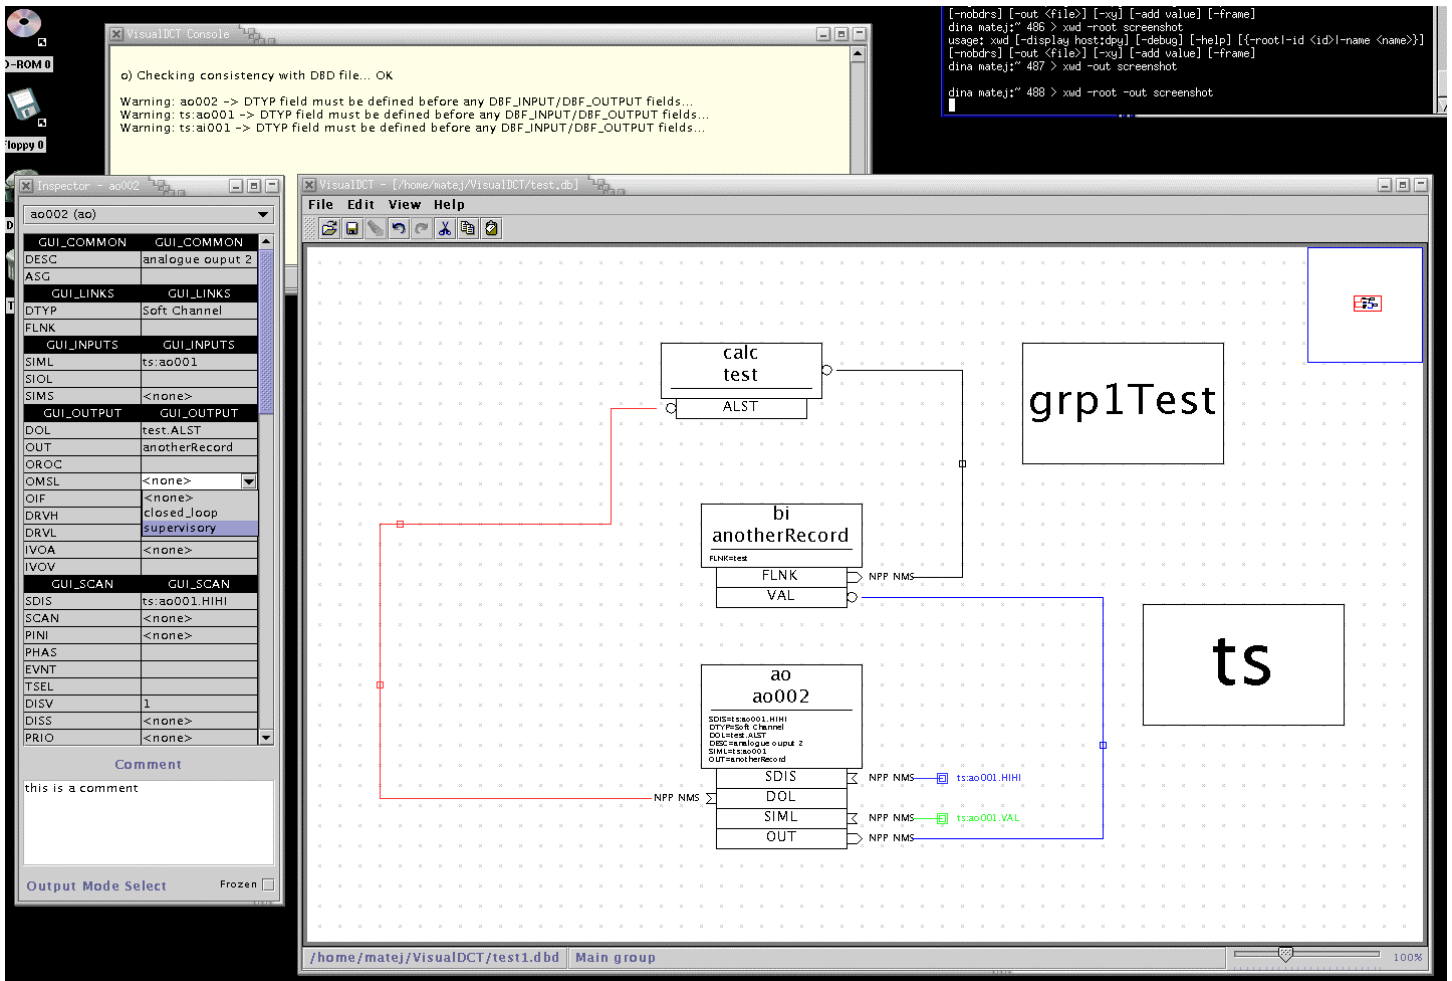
)-ROM 0

loppy 0

[-nobdrs] [-out <file>] [-xy] [-add value] [-frame]
dina matej:~ 486 > xwd -root screenshot
usage: xwd [-display host:dpy] [-debug] [-help] [{-root|-id <id>|-name <name>}]
[-nobdrs] [-out <file>] [-xy] [-add value] [-frame]
dina matej:~ 487 > xwd -out screenshot

dina matej:~ 488 > xwd -root -out screenshot

VisualDCT Console

o) Checking consistency with DBD file... OK

Warning: ao002 -> DTYP field must be defined before any DBF_INPUT/DBF_OUTPUT fields...
Warning: ts:ao001 -> DTYP field must be defined before any DBF_INPUT/DBF_OUTPUT fields...
Warning: ts:ai001 -> DTYP field must be defined before any DBF_INPUT/DBF_OUTPUT fields...

Inspector - ao002

ao002 (ao)

| GUI_COMMON | GUI_COMMON |
|---|---|
| DESC | analogue ouput 2 |
| ASG | |
| GUI_LINKS | GUI_LINKS |
| DTYP | Soft Channel |
| FLNK | |
| GUI_INPUTS | GUI_INPUTS |
| SIML | ts:ao001 |
| SIOL | |
| SIMS | <none> |
| GUI_OUTPUT | GUI_OUTPUT |
| DOL | test.ALST |
| OUT | anotherRecord |
| OROC | |
| OMSL | <none> |
| OIF | <none> |
| DRVH | closed_loop |
| DRVL | supervisory |
| IVOA | <none> |
| IVOV | |
| GUI_SCAN | GUI_SCAN |
| SDIS | ts:ao001.HIHI |
| SCAN | <none> |
| PINI | <none> |
| PHAS | |
| EVNT | |
| TSEL | |
| DISV | 1 |
| DISS | <none> |
| PRIO | <none> |

Comment

this is a comment

Output Mode Select

Frozen

VisualDCT - [/home/matej/VisualDCT/test.db]

File Edit View Help

calc
test
ALST

grp1Test

bi
anotherRecord
FLNK=test
FLNK
VAL
NPP NMS

ts

ao
ao002
SDIS=ts:ao001.HIHI
DTYP=Soft Channel
DOL=test.ALST
DESC=analogue ouput 2
SIML=ts:ao001
OUT=anotherRecord
SDIS
DOL
SIML
OUT
NPP NMS
NPP NMS
NPP NMS
NPP NMS
ts:ao001.HIHI
ts:ao001.VAL

/home/matej/VisualDCT/test1.dbd
Main group
100%